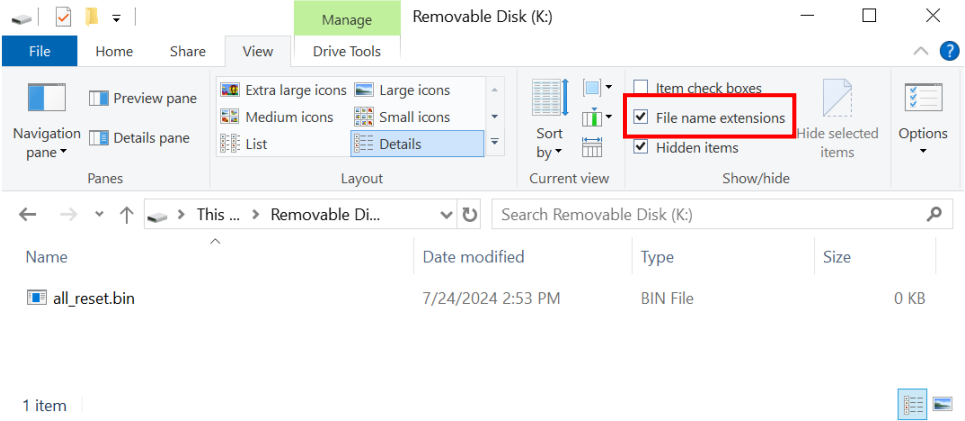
Manage
Removable Disk (K:)
File
Home
Share
View
Drive Tools
Navigation pane
Preview pane
Details pane
Panes
Extra large icons
Large icons
Medium icons
Small icons
List
Details
Layout
Sort by
Current view
Item check boxes
File name extensions
Hidden items
Hide selected items
Show/hide
Options
This ... > Removable Di...
Search Removable Disk (K:)
Name
Date modified
Type
Size
all_reset.bin
7/24/2024 2:53 PM
BIN File
0 KB
1 item